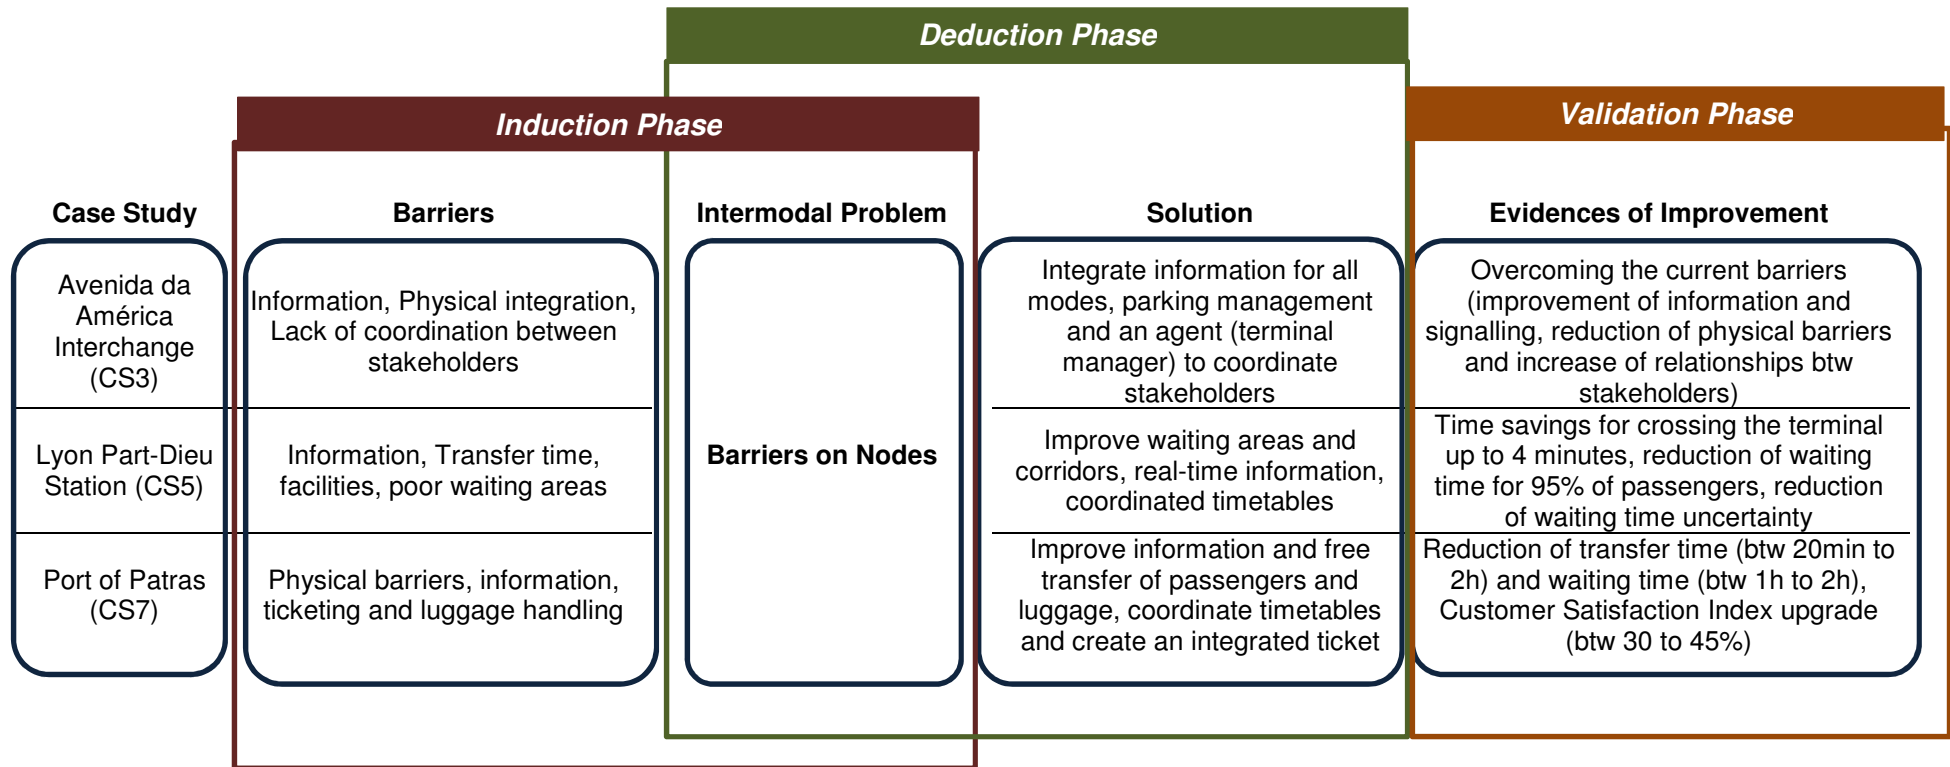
Deduction Phase

Induction Phase

Validation Phase

| Case Study | Barriers | Intermodal Problem | Solution | Evidences of Improvement |
|---|---|---|---|---|
| Avenida da América Interchange (CS3) | Information, Physical integration, Lack of coordination between stakeholders | Barriers on Nodes | Integrate information for all modes, parking management and an agent (terminal manager) to coordinate stakeholders | Overcoming the current barriers (improvement of information and signalling, reduction of physical barriers and increase of relationships btw stakeholders) |
| Lyon Part-Dieu Station (CS5) | Information, Transfer time, facilities, poor waiting areas | | Improve waiting areas and corridors, real-time information, coordinated timetables | Time savings for crossing the terminal up to 4 minutes, reduction of waiting time for 95% of passengers, reduction of waiting time uncertainty |
| Port of Patras (CS7) | Physical barriers, information, ticketing and luggage handling | | Improve information and free transfer of passengers and luggage, coordinate timetables and create an integrated ticket | Reduction of transfer time (btw 20min to 2h) and waiting time (btw 1h to 2h), Customer Satisfaction Index upgrade (btw 30 to 45%) |